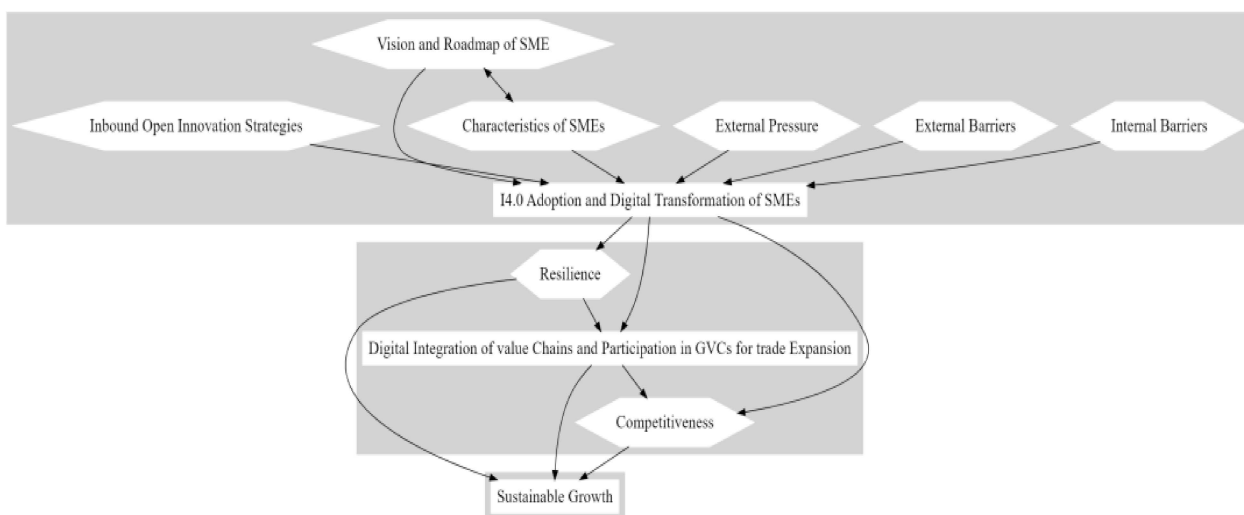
Vision and Roadmap of SME

Inbound Open Innovation Strategies

Characteristics of SMEs

External Pressure

External Barriers

Internal Barriers

I4.0 Adoption and Digital Transformation of SMEs

Resilience

Digital Integration of value Chains and Participation in GVCs for trade Expansion

Competitiveness

Sustainable Growth